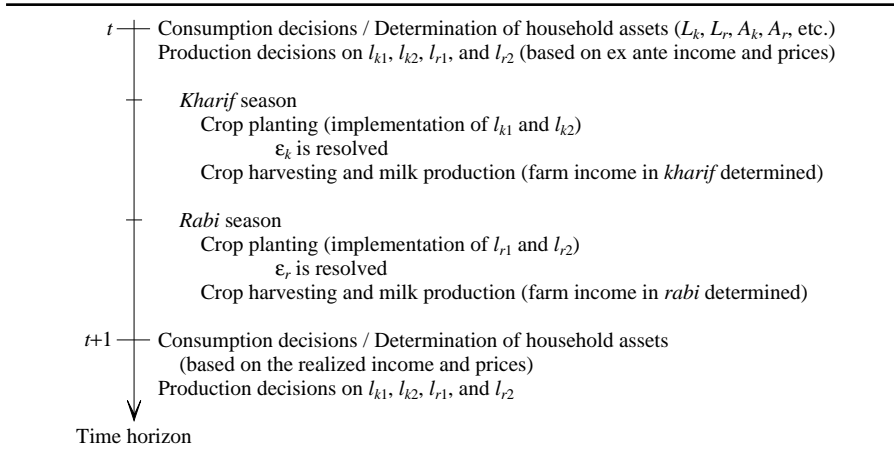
$t$ Consumption decisions / Determination of household assets ($L_k$, $L_r$, $A_k$, $A_r$, etc.)
Production decisions on $l_{k1}$, $l_{k2}$, $l_{r1}$, and $l_{r2}$ (based on ex ante income and prices)

*Kharif* season
Crop planting (implementation of $l_{k1}$ and $l_{k2}$)
$\varepsilon_k$ is resolved
Crop harvesting and milk production (farm income in *kharif* determined)

*Rabi* season
Crop planting (implementation of $l_{r1}$ and $l_{r2}$)
$\varepsilon_r$ is resolved
Crop harvesting and milk production (farm income in *rabi* determined)

$t$+1 Consumption decisions / Determination of household assets (based on the realized income and prices)
Production decisions on $l_{k1}$, $l_{k2}$, $l_{r1}$, and $l_{r2}$

Time horizon